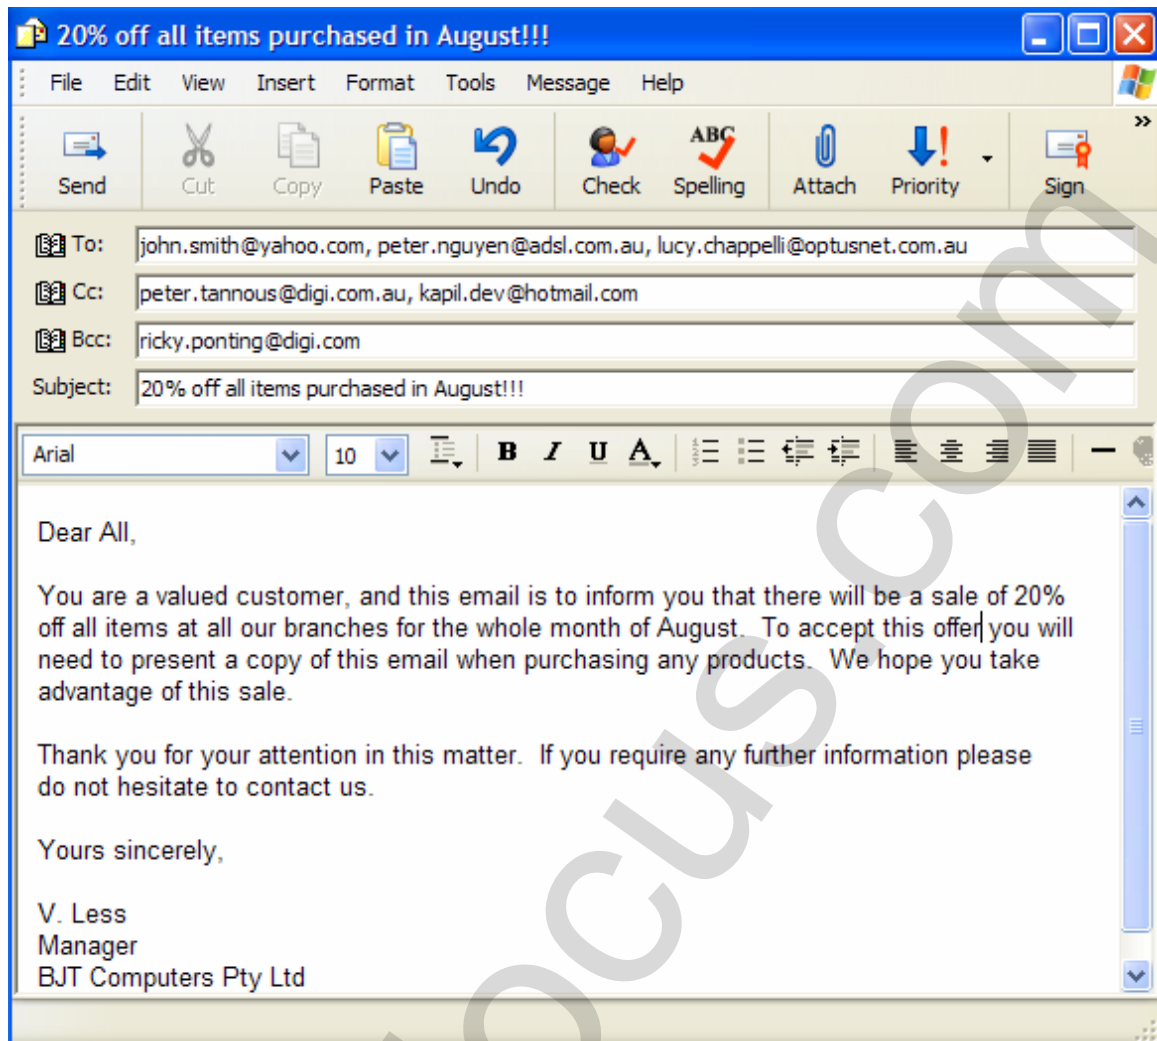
20% off all items purchased in August!!!

File Edit View Insert Format Tools Message Help

Send Cut Copy Paste Undo Check Spelling Attach Priority Sign

To: john.smith@yahoo.com, peter.nguyen@adsl.com.au, lucy.chappelli@optusnet.com.au

Cc: peter.tannous@digi.com.au, kapil.dev@hotmail.com

Bcc: ricky.ponting@digi.com

Subject: 20% off all items purchased in August!!!

Arial 10

Dear All,

You are a valued customer, and this email is to inform you that there will be a sale of 20% off all items at all our branches for the whole month of August. To accept this offer you will need to present a copy of this email when purchasing any products. We hope you take advantage of this sale.

Thank you for your attention in this matter. If you require any further information please do not hesitate to contact us.

Yours sincerely,

V. Less
Manager
BJT Computers Pty Ltd

ocus.com